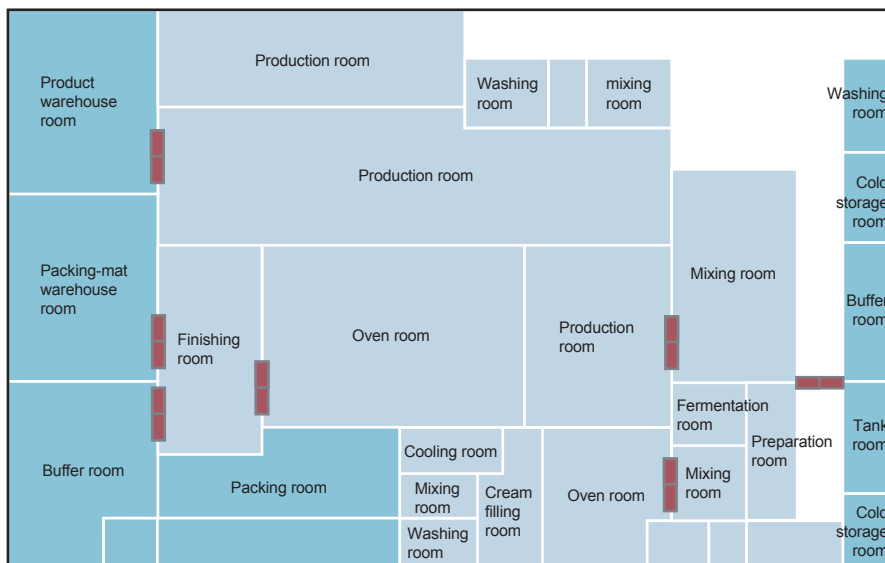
Product warehouse room

Production room

Washing room

mixing room

Washing room

Production room

Cold storage room

Packing-mat warehouse room

Mixing room

Buffer room

Finishing room

Oven room

Production room

Fermentation room

Preparation room

Tank room

Buffer room

Cooling room

Packing room

Mixing room

Cream filling room

Oven room

Mixing room

Cold storage room

Washing room